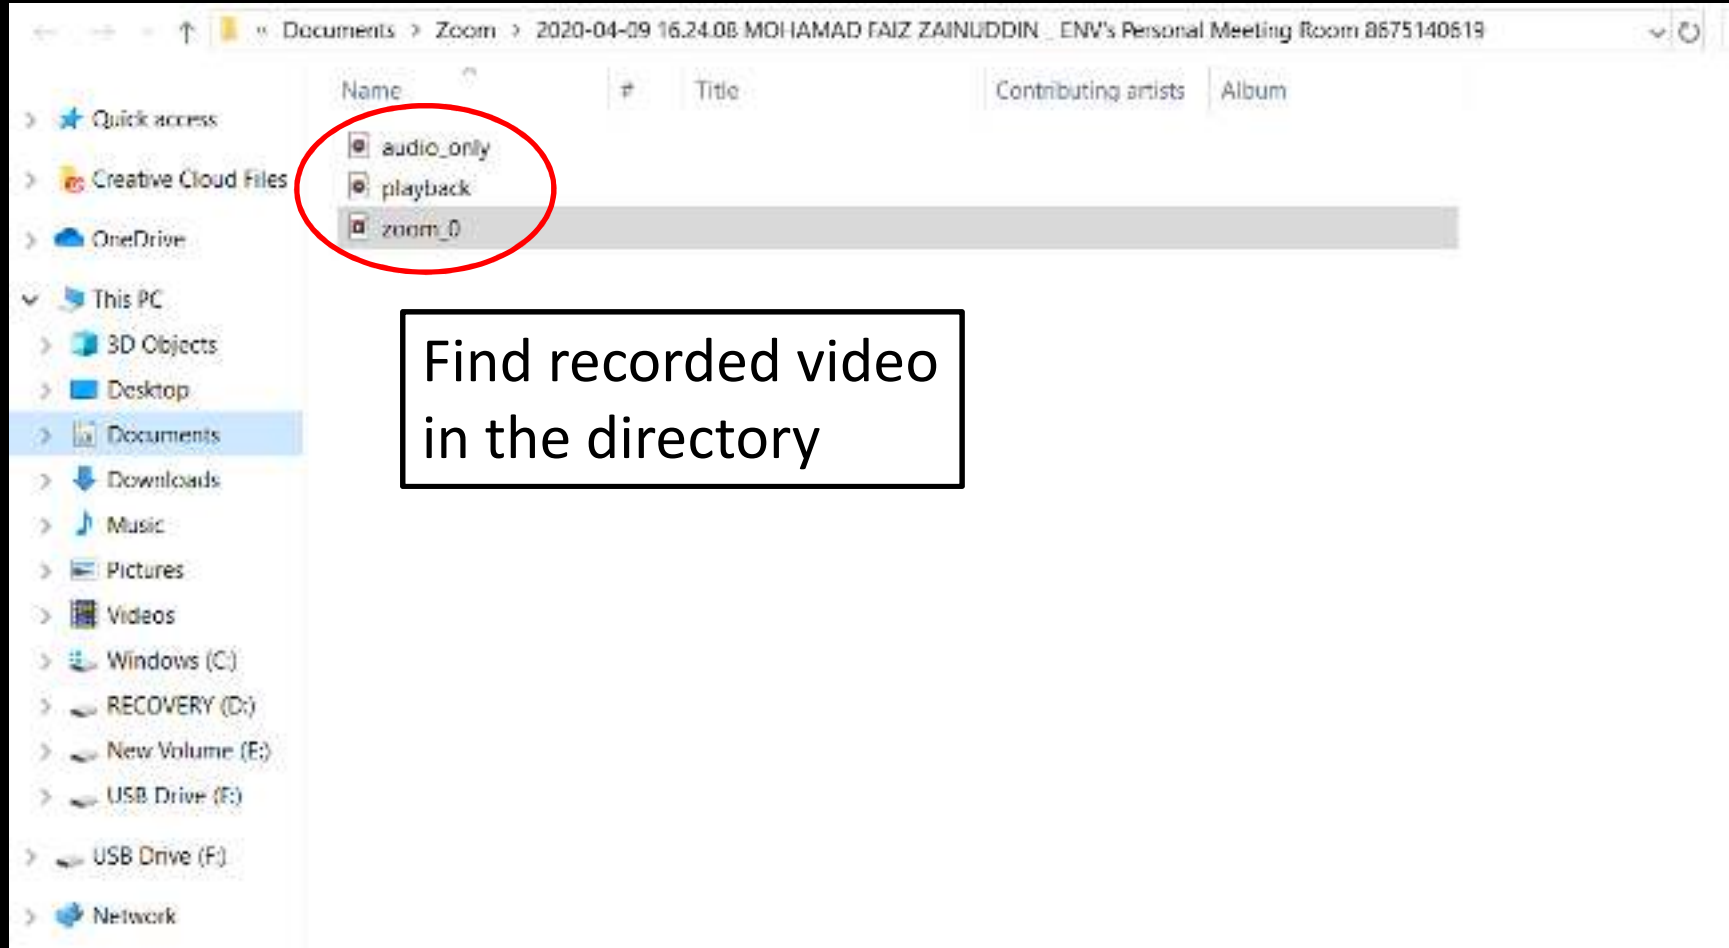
« Documents > Zoom > 2020-04-09 16.24.08 MOHAMAD FAIZ ZAINUDDIN _ ENV's Personal Meeting Room 8675140819

Name
#
Title
Contributing artists
Album

audio_only
playback
zoom_0

Quick access
Creative Cloud Files
OneDrive
This PC
3D Objects
Desktop
Documents
Downloads
Music
Pictures
Videos
Windows (C:)
RECOVERY (D:)
New Volume (E:)
USB Drive (F:)
USB Drive (F:)
Network

Find recorded video in the directory